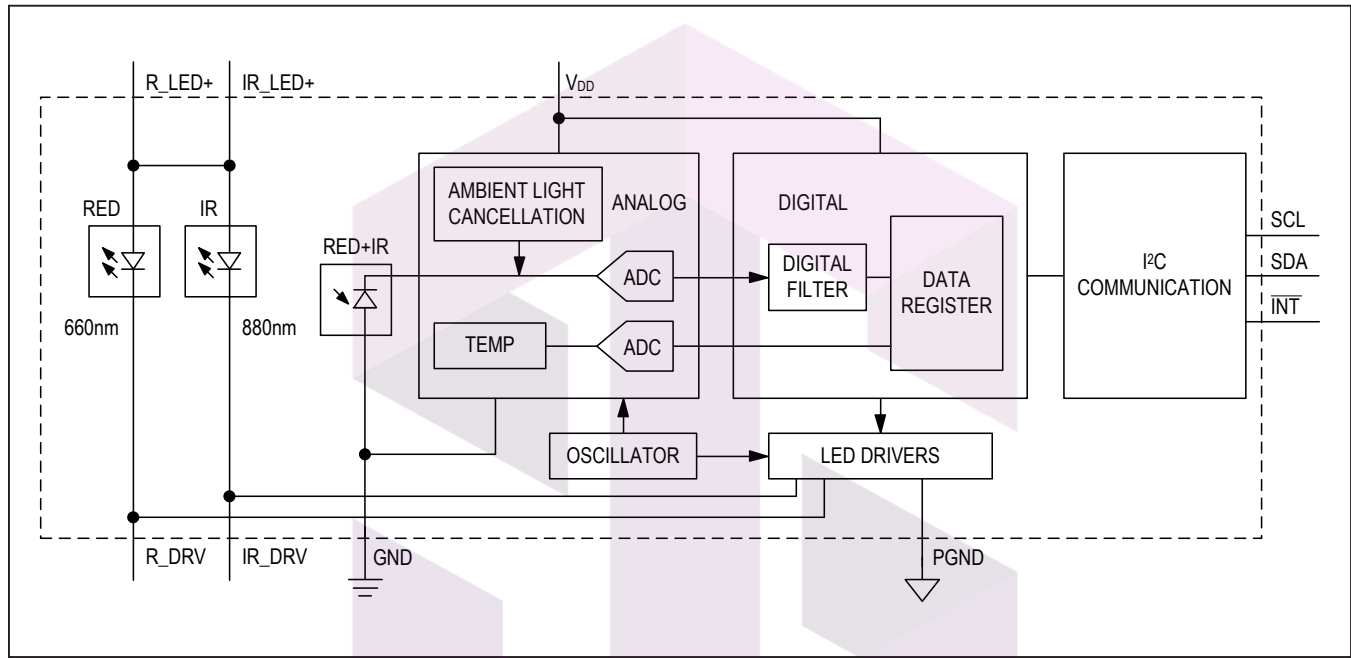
R_LED+
IR_LED+
$V_{DD}$
RED
IR
RED+IR
660nm
880nm
AMBIENT LIGHT CANCELLATION
ANALOG
ADC
TEMP
ADC
DIGITAL
DIGITAL FILTER
DATA REGISTER
$I^2C$ COMMUNICATION
SCL
SDA
$\overline{INT}$
OSCILLATOR
LED DRIVERS
R_DRV
IR_DRV
GND
PGND